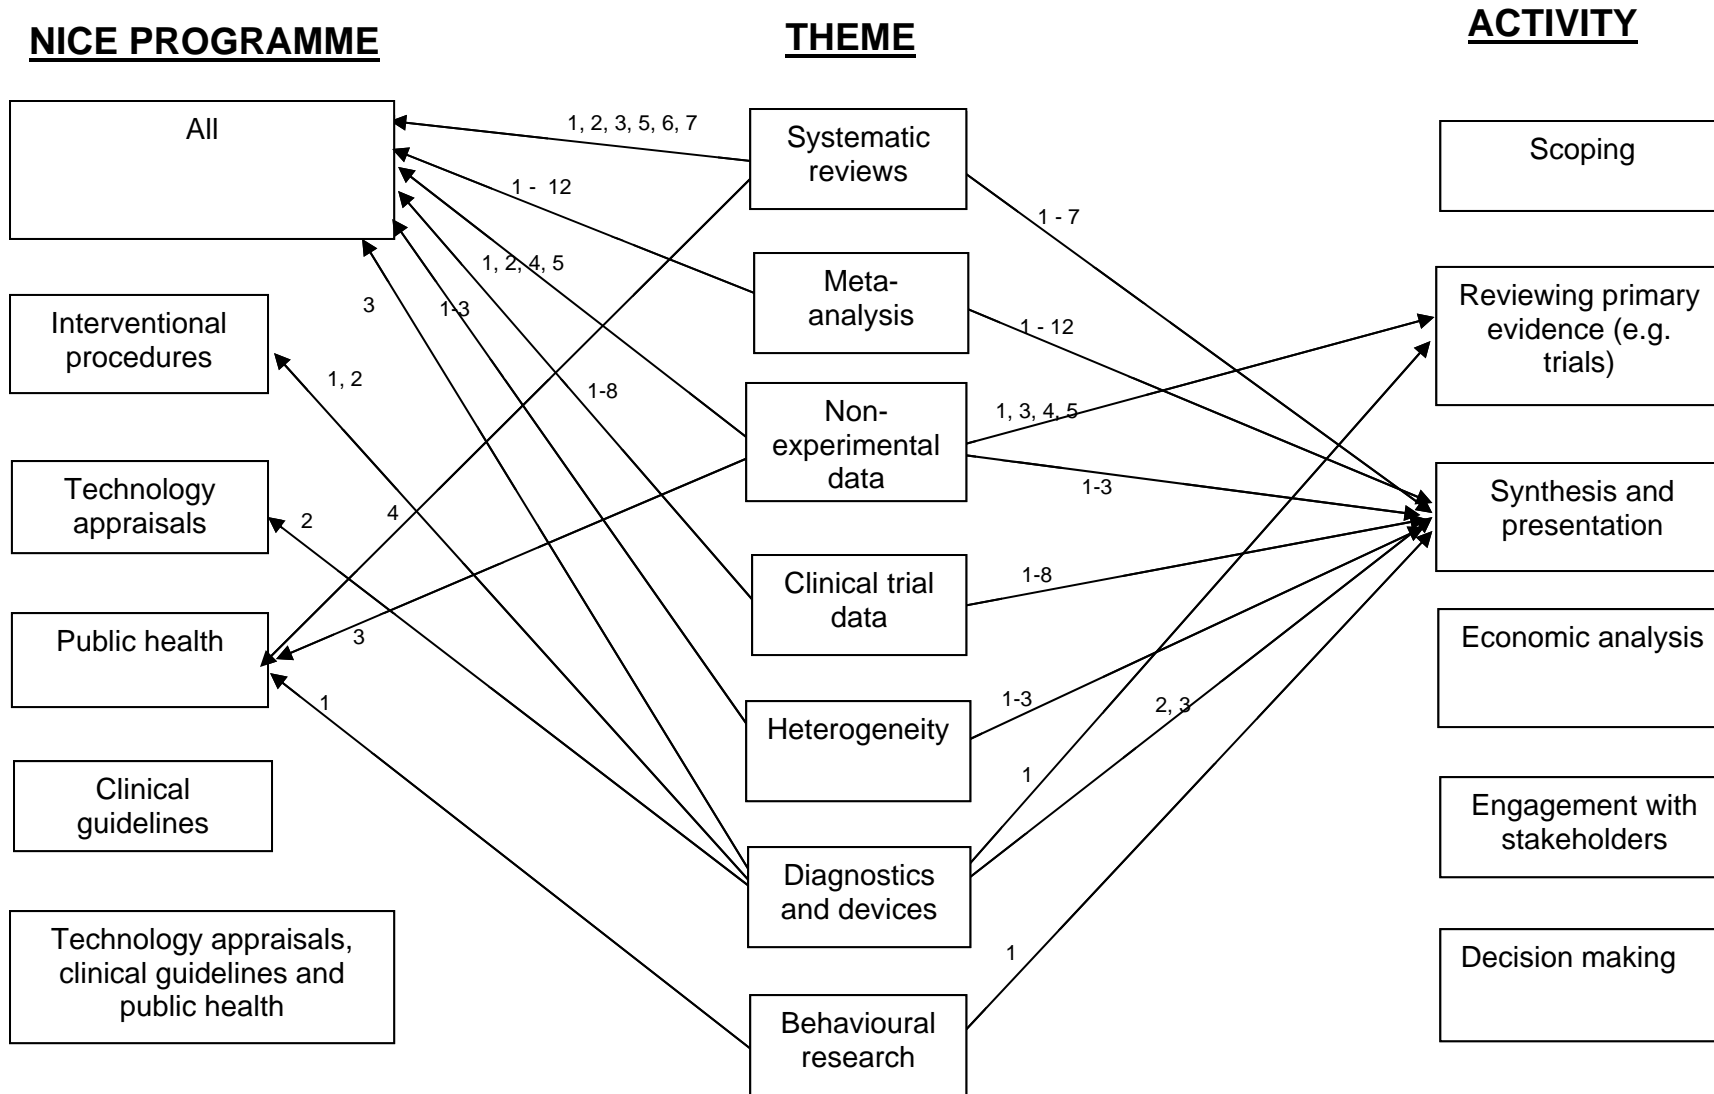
NICE PROGRAMME

THEME

ACTIVITY

All

Interventional procedures

Technology appraisals

Public health

Clinical guidelines

Technology appraisals, clinical guidelines and public health

Systematic reviews

Meta-analysis

Non-experimental data

Clinical trial data

Heterogeneity

Diagnostics and devices

Behavioural research

Scoping

Reviewing primary evidence (e.g. trials)

Synthesis and presentation

Economic analysis

Engagement with stakeholders

Decision making

1, 2, 3, 5, 6, 7

1 - 12

1, 2, 4, 5

3

1-3

1, 2

1-8

2

4

3

1

1 - 7

1 - 12

1, 3, 4, 5

1-3

1-8

1-3

2, 3

1

1